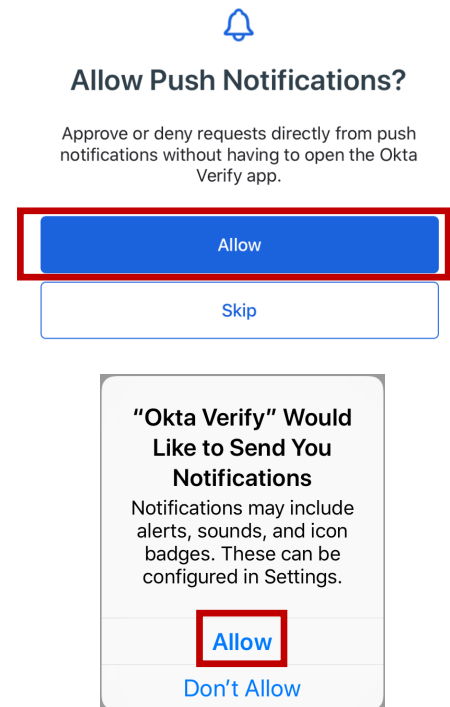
Allow Push Notifications?

Approve or deny requests directly from push notifications without having to open the Okta Verify app.

Allow

Skip

“Okta Verify” Would Like to Send You Notifications

Notifications may include alerts, sounds, and icon badges. These can be configured in Settings.

Allow

Don’t Allow